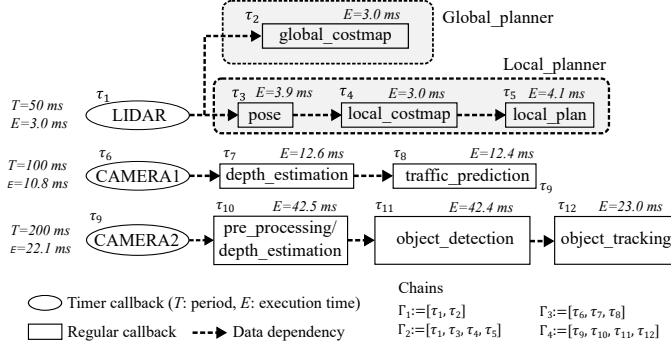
$\tau_2$ $E$=3.0 ms
global_costmap
Global_planner

Local_planner

$T$=50 ms
$E$=3.0 ms
$\tau_1$
LIDAR
$\tau_3$ $E$=3.9 ms
pose
$\tau_4$ $E$=3.0 ms
local_costmap
$\tau_5$ $E$=4.1 ms
local_plan

$T$=100 ms
$E$=10.8 ms
$\tau_6$
CAMERA1
$\tau_7$ $E$=12.6 ms
depth_estimation
$\tau_8$ $E$=12.4 ms
traffic_prediction
$\tau_9$

$T$=200 ms
$E$=22.1 ms
$\tau_9$
CAMERA2
$\tau_{10}$ $E$=42.5 ms
pre_processing/ depth_estimation
$\tau_{11}$ $E$=42.4 ms
object_detection
$\tau_{12}$ $E$=23.0 ms
object_tracking

Timer callback ($T$: period, $E$: execution time)
Regular callback
Data dependency

Chains
$\Gamma_1$:=[$\tau_1$, $\tau_2$]
$\Gamma_2$:=[$\tau_1$, $\tau_3$, $\tau_4$, $\tau_5$]
$\Gamma_3$:=[$\tau_6$, $\tau_7$, $\tau_8$]
$\Gamma_4$:=[$\tau_9$, $\tau_{10}$, $\tau_{11}$, $\tau_{12}$]